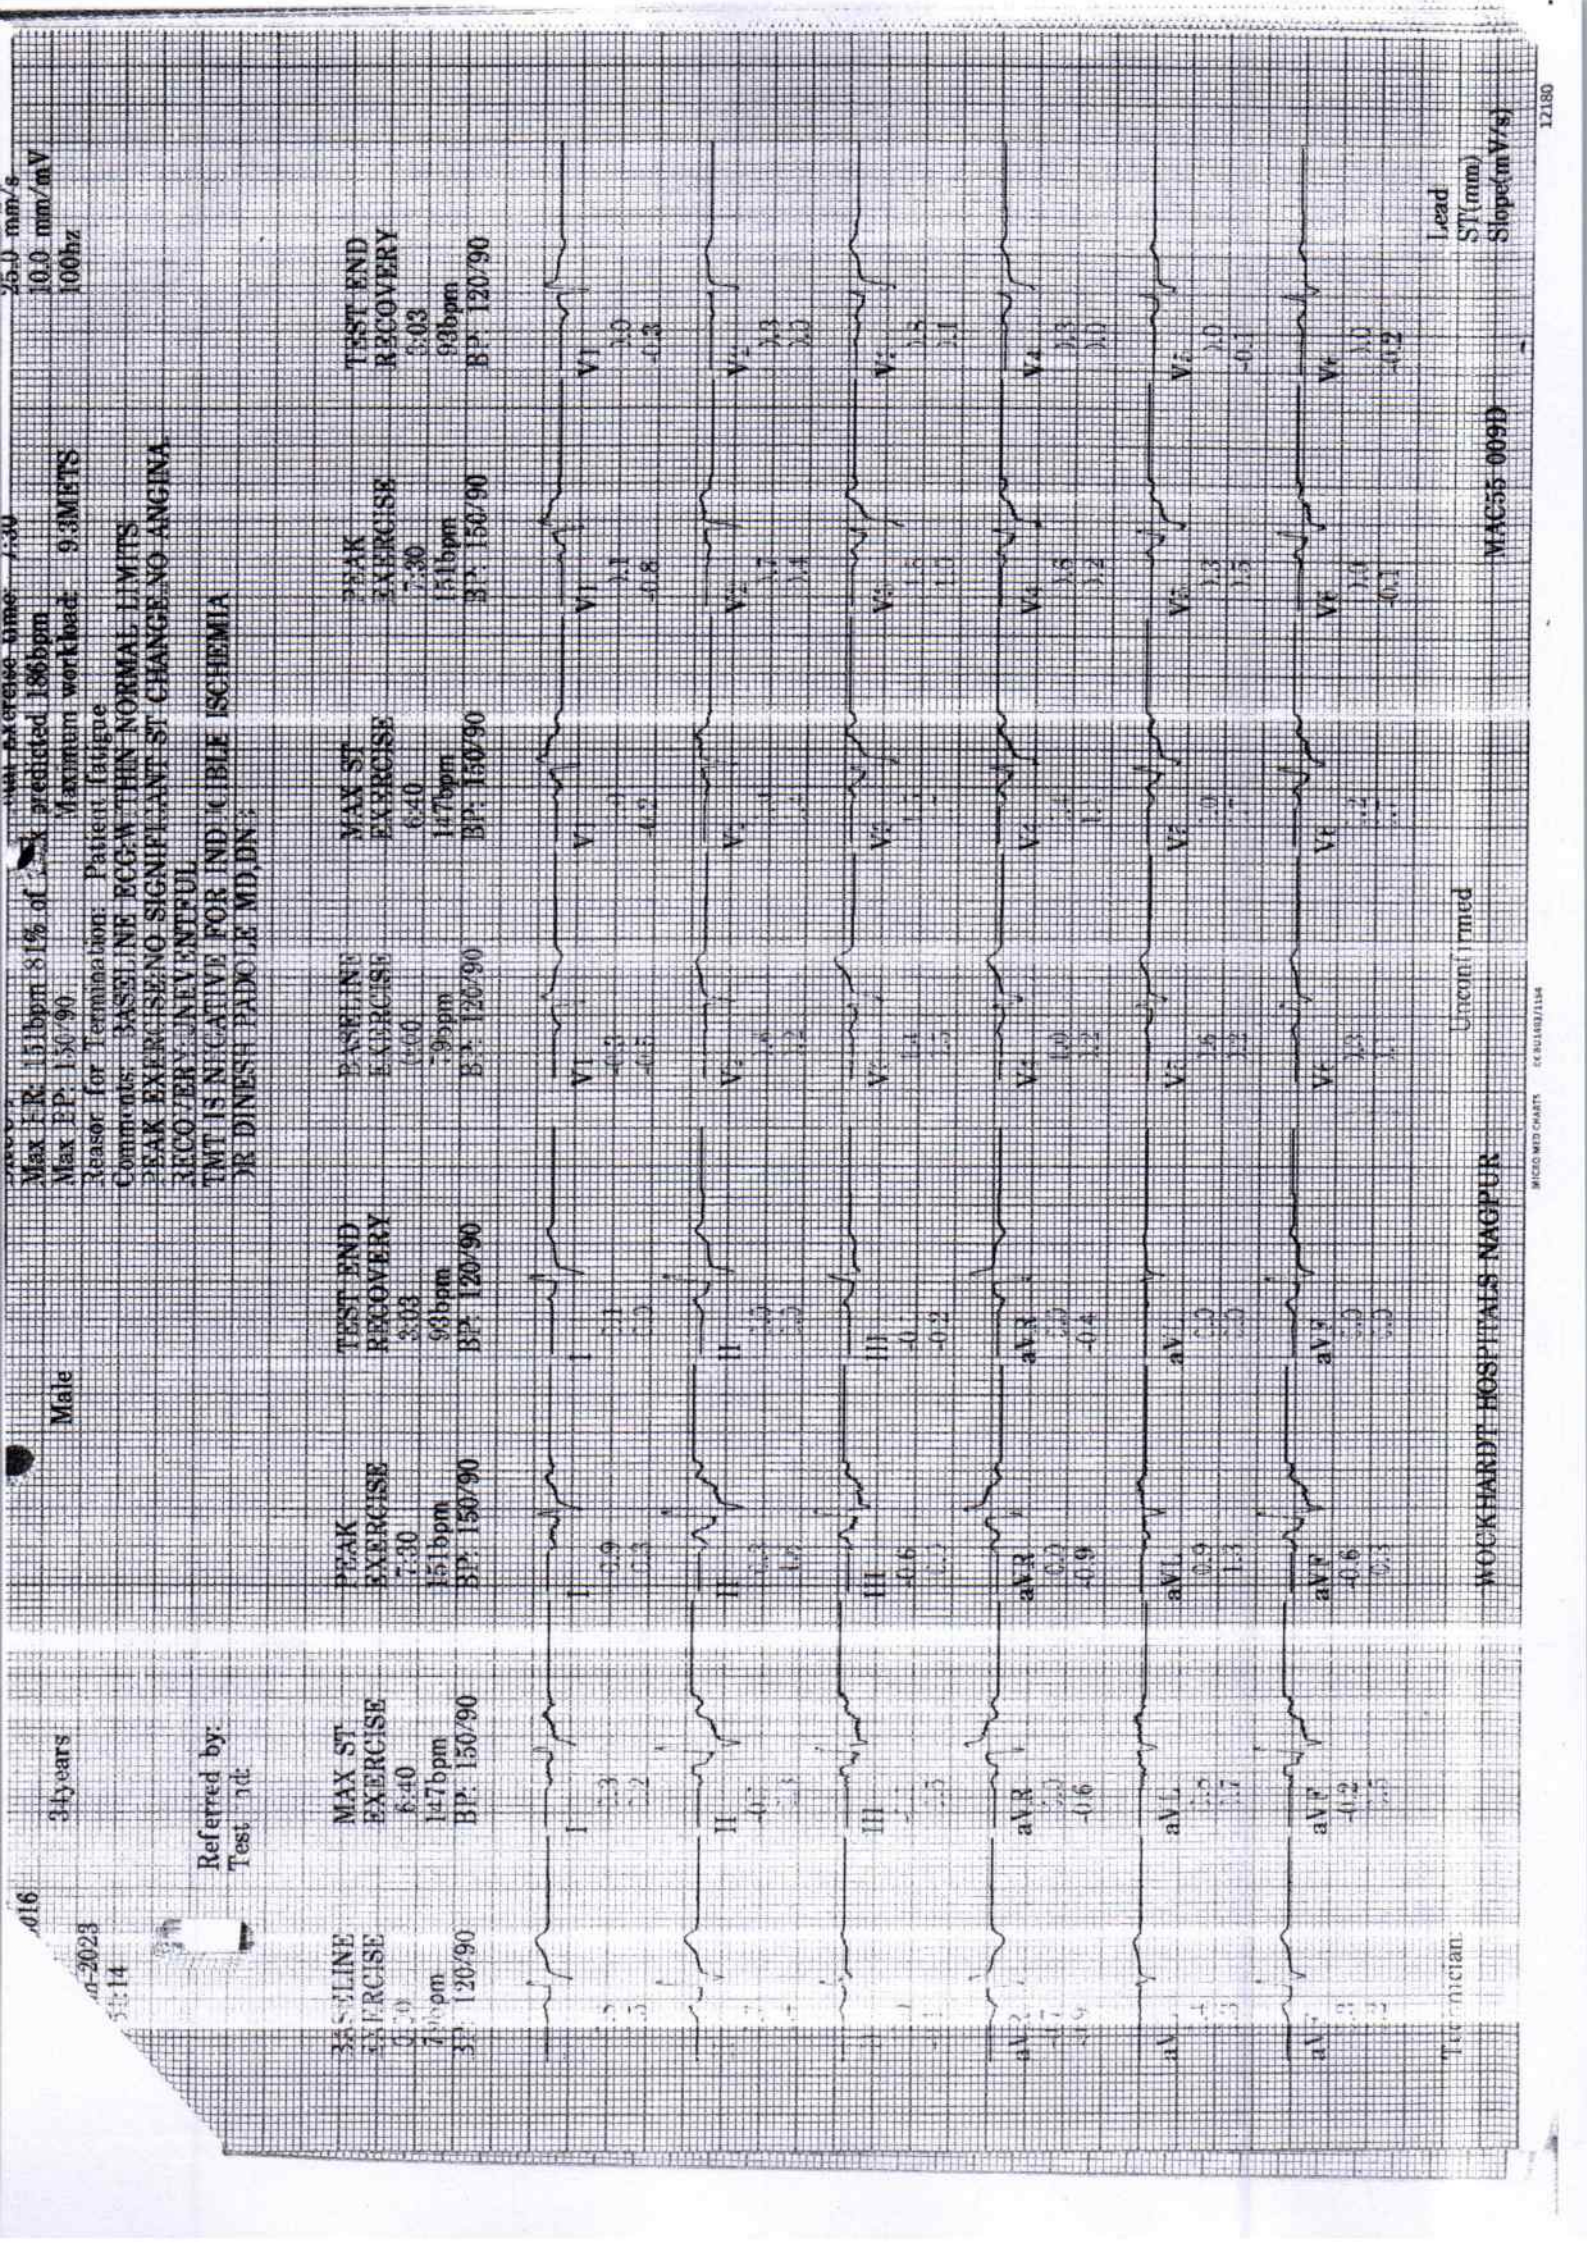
016 34years Male
-2023
:14
Referred by:
Test nd

Max HR: 151bpm 81% of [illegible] predicted 186bpm
Max BP: 150/90 Maximum workload: 9.3METS
Reason for Termination: Patient fatigue
Comments: BASELINE ECG WITHIN NORMAL LIMITS
PEAK EXERCISE:NO SIGNIFICANT ST CHANGE.NO ANGINA.
RECOVERY: UNEVENTFUL
TMT IS NEGATIVE FOR INDUCIBLE ISCHEMIA
DR DINESH PADOLE MD,DNB

25.0 mm/s
10.0 mm/mV
100hz

BASELINE EXERCISE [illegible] 79bpm BP: 120/90
MAX ST EXERCISE 6:40 147bpm BP: 150/90
PEAK EXERCISE 7:30 151bpm BP: 150/90
TEST END RECOVERY 3:03 93bpm BP: 120/90

BASELINE EXERCISE 0:00 79bpm BP: 120/90
MAX ST EXERCISE 6:40 147bpm BP: 150/90
PEAK EXERCISE 7:30 151bpm BP: 150/90
TEST END RECOVERY 3:03 93bpm BP: 120/90

I II III aVR aVL aVF
V1 V2 V3 V4 V5 V6

Technician: Unconfirmed
WOCKHARDT HOSPITALS NAGPUR
MAC55 009D
Lead ST(mm) Slope(mV/s)
12180